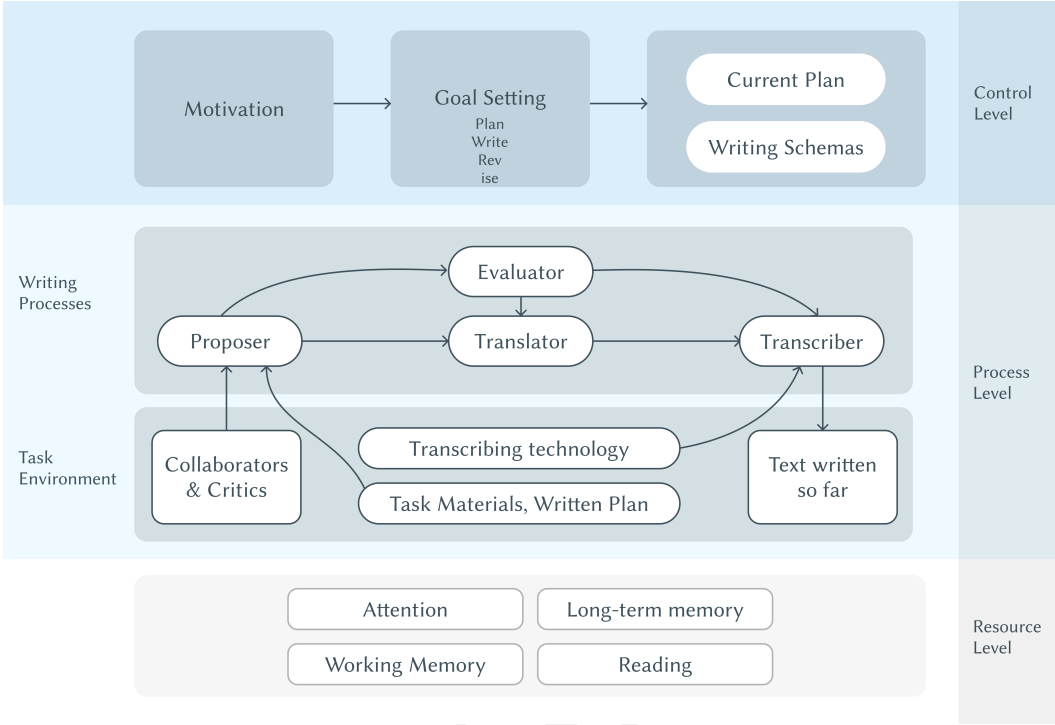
Motivation

Goal Setting
Plan
Write
Rev
ise

Current Plan

Writing Schemas

Control Level

Writing Processes

Evaluator

Proposer

Translator

Transcriber

Process Level

Task Environment

Collaborators & Critics

Transcribing technology

Task Materials, Written Plan

Text written so far

Attention

Long-term memory

Working Memory

Reading

Resource Level